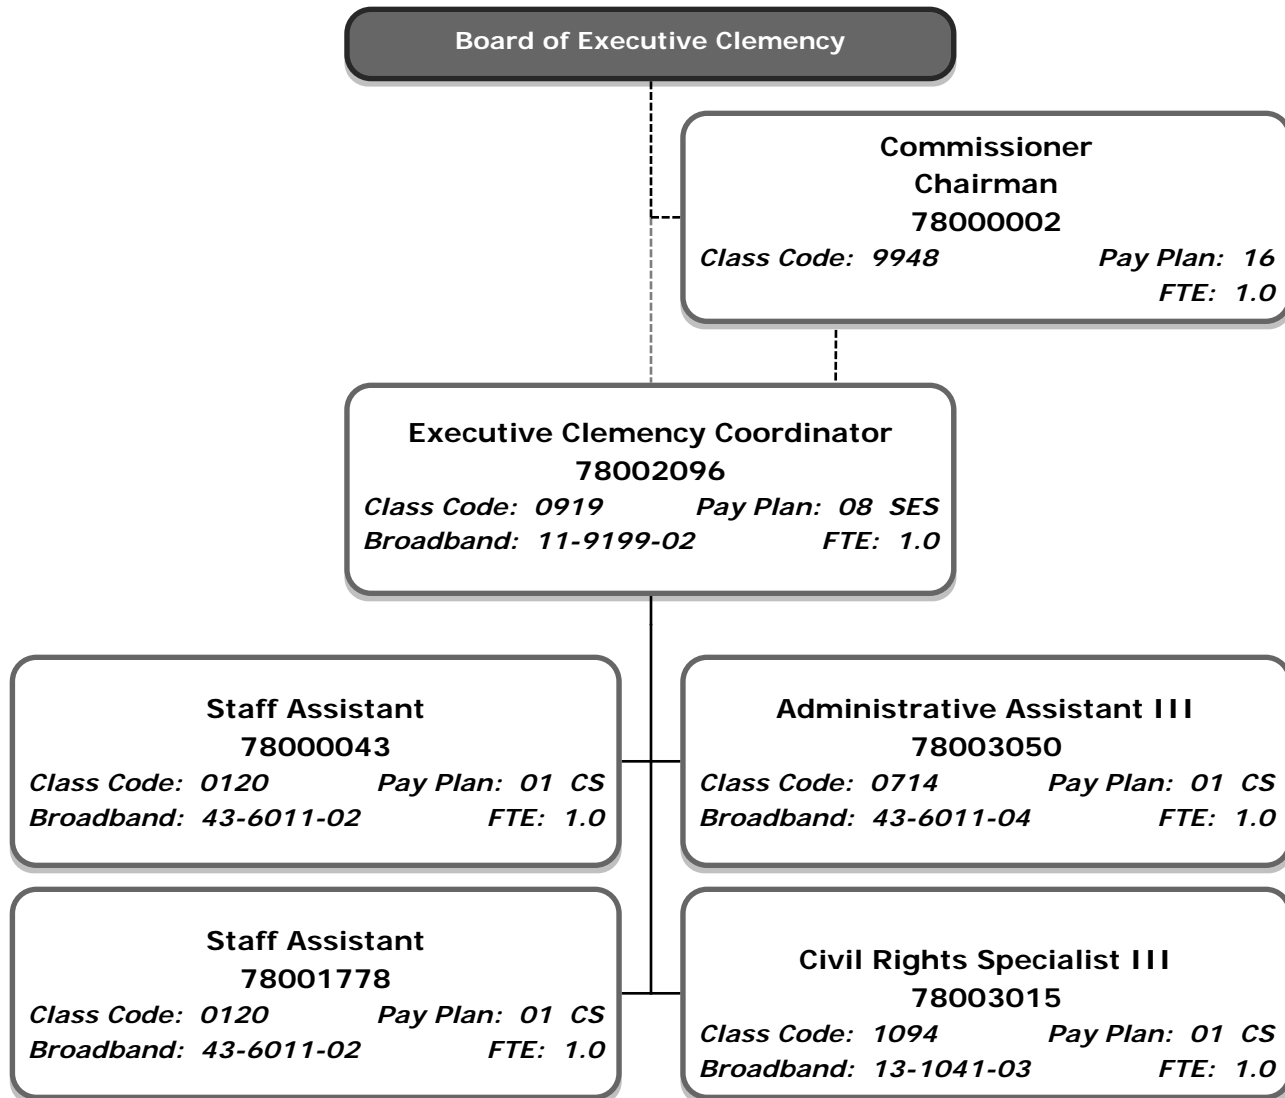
Board of Executive Clemency

Commissioner
Chairman
78000002
Class Code: 9948 Pay Plan: 16
FTE: 1.0

Executive Clemency Coordinator
78002096
Class Code: 0919 Pay Plan: 08 SES
Broadband: 11-9199-02 FTE: 1.0

Staff Assistant
78000043
Class Code: 0120 Pay Plan: 01 CS
Broadband: 43-6011-02 FTE: 1.0

Administrative Assistant III
78003050
Class Code: 0714 Pay Plan: 01 CS
Broadband: 43-6011-04 FTE: 1.0

Staff Assistant
78001778
Class Code: 0120 Pay Plan: 01 CS
Broadband: 43-6011-02 FTE: 1.0

Civil Rights Specialist III
78003015
Class Code: 1094 Pay Plan: 01 CS
Broadband: 13-1041-03 FTE: 1.0